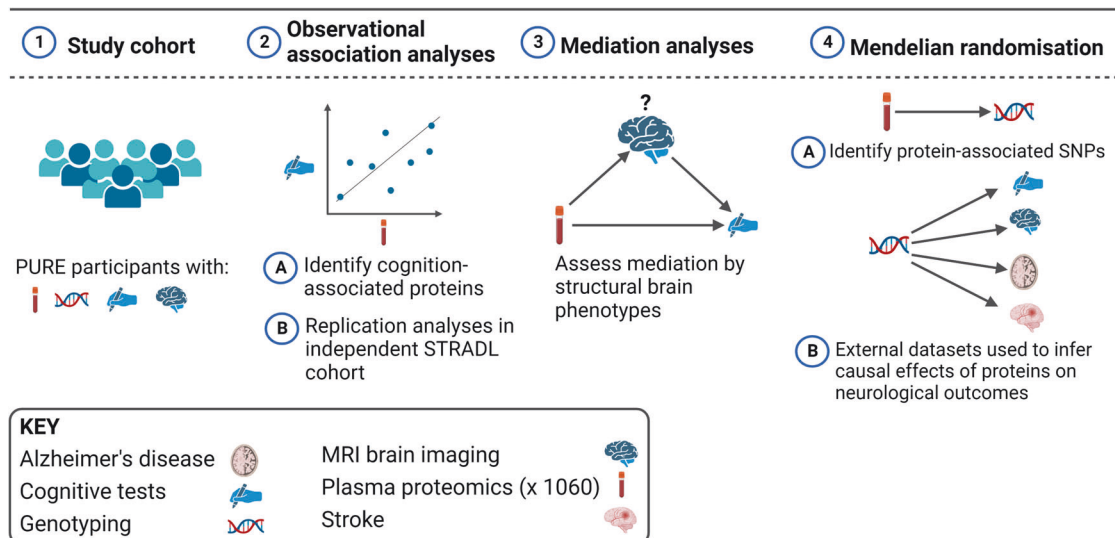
1 Study cohort

2 Observational association analyses

3 Mediation analyses

4 Mendelian randomisation

PURE participants with:

A Identify cognition-associated proteins

B Replication analyses in independent STRADL cohort

?

Assess mediation by structural brain phenotypes

A Identify protein-associated SNPs

B External datasets used to infer causal effects of proteins on neurological outcomes

KEY

Alzheimer's disease

Cognitive tests

Genotyping

MRI brain imaging

Plasma proteomics (x 1060)

Stroke